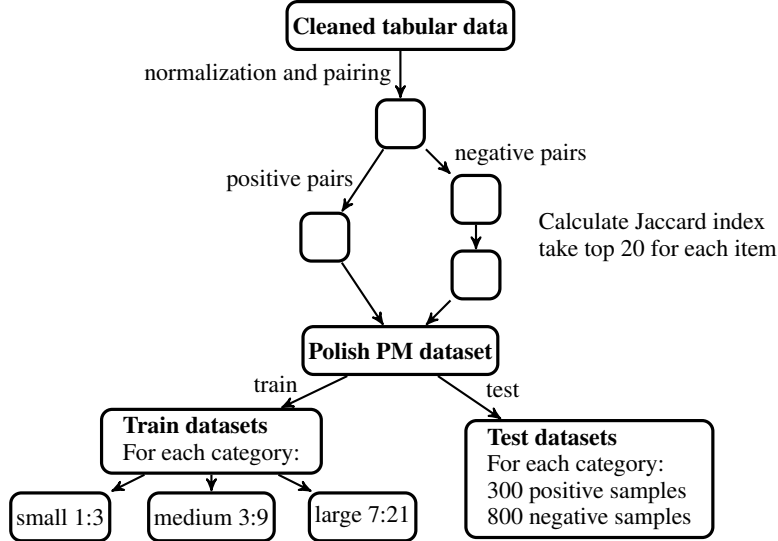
Cleaned tabular data

normalization and pairing

negative pairs

positive pairs

Calculate Jaccard index
take top 20 for each item

Polish PM dataset

train

test

Train datasets
For each category:

Test datasets
For each category:
300 positive samples
800 negative samples

small 1:3

medium 3:9

large 7:21